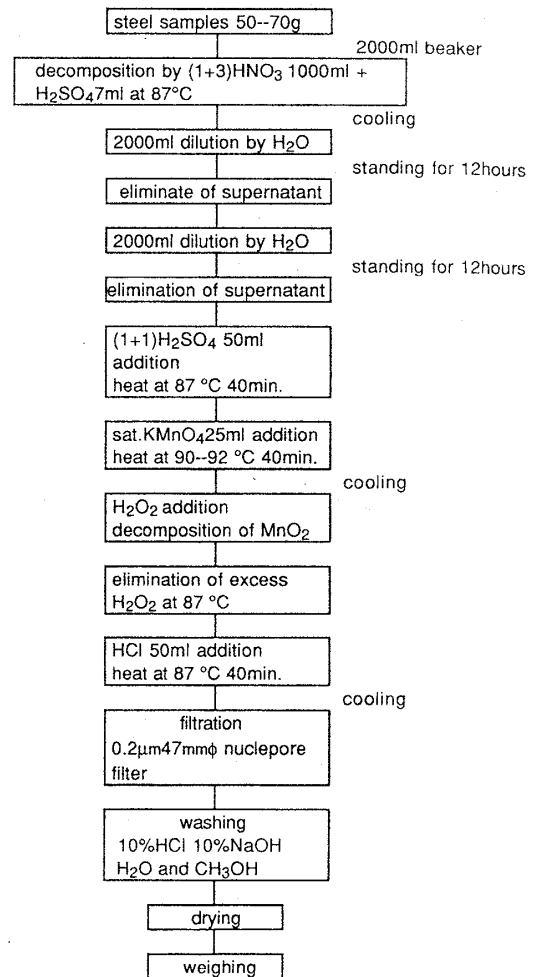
steel samples 50--70g

2000ml beaker

decomposition by (1+3)$HNO_3$ 1000ml + $H_2SO_4$7ml at 87°C

cooling

2000ml dilution by $H_2O$

standing for 12hours

eliminate of supernatant

2000ml dilution by $H_2O$

standing for 12hours

elimination of supernatant

(1+1)$H_2SO_4$ 50ml addition heat at 87 °C 40min.

sat.$KMnO_4$25ml addition heat at 90--92 °C 40min.

cooling

$H_2O_2$ addition decomposition of $MnO_2$

elimination of excess $H_2O_2$ at 87 °C

HCl 50ml addition heat at 87 °C 40min.

cooling

filtration 0.2μm47mmφ nuclepore filter

washing 10%HCl 10%NaOH $H_2O$ and $CH_3OH$

drying

weighing